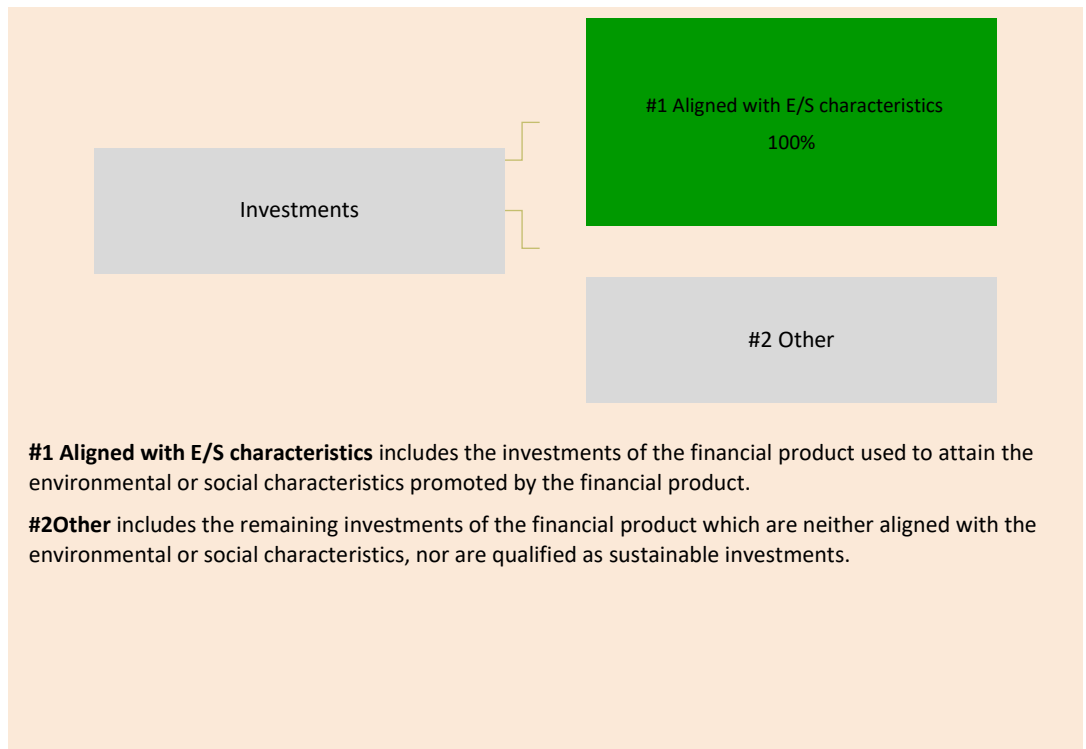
#1 Aligned with E/S characteristics

100%

Investments

#2 Other

**#1 Aligned with E/S characteristics** includes the investments of the financial product used to attain the environmental or social characteristics promoted by the financial product.

**#2Other** includes the remaining investments of the financial product which are neither aligned with the environmental or social characteristics, nor are qualified as sustainable investments.